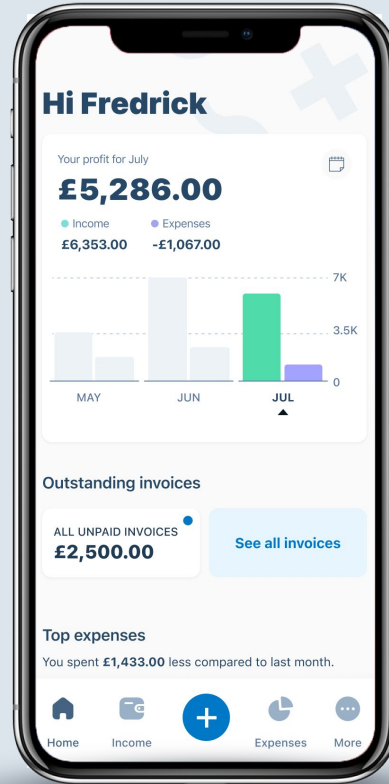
Hi Fredrick

Your profit for July

£5,286.00

Income
£6,353.00

Expenses
-£1,067.00

7K
3.5K
0

MAY
JUN
JUL

Outstanding invoices

ALL UNPAID INVOICES
£2,500.00

See all invoices

Top expenses

You spent £1,433.00 less compared to last month.

Home
Income
Expenses
More